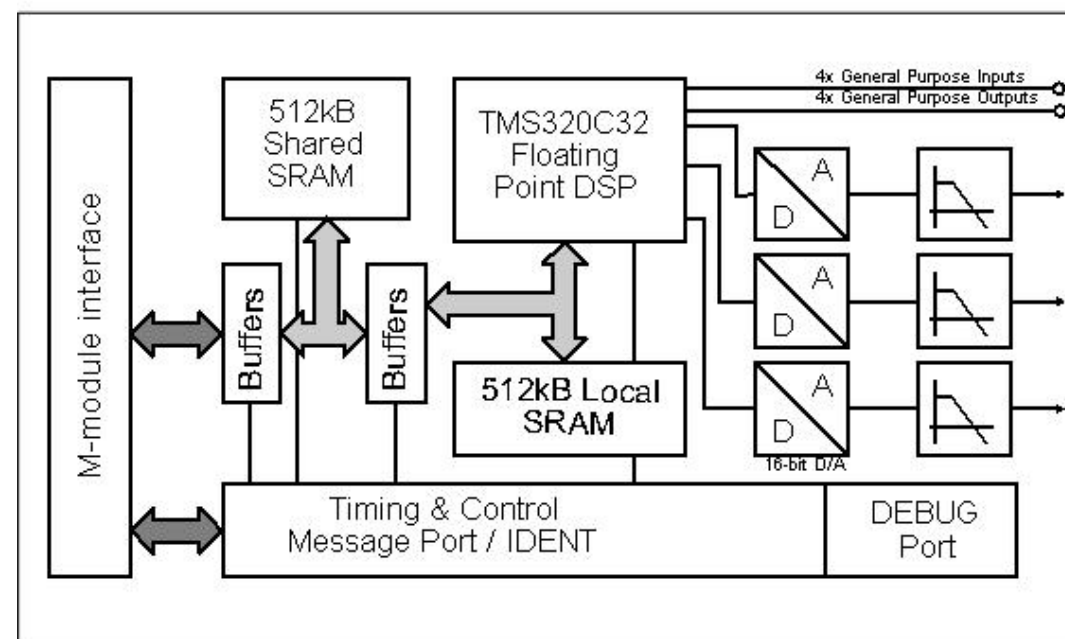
M-module interface

512kB Shared SRAM

Buffers

Buffers

TMS320C32 Floating Point DSP

4x General Purpose Inputs
4x General Purpose Outputs

A
D

A
D

A
D

16-bit D/A

512kB Local SRAM

Timing & Control
Message Port / IDENT

DEBUG Port